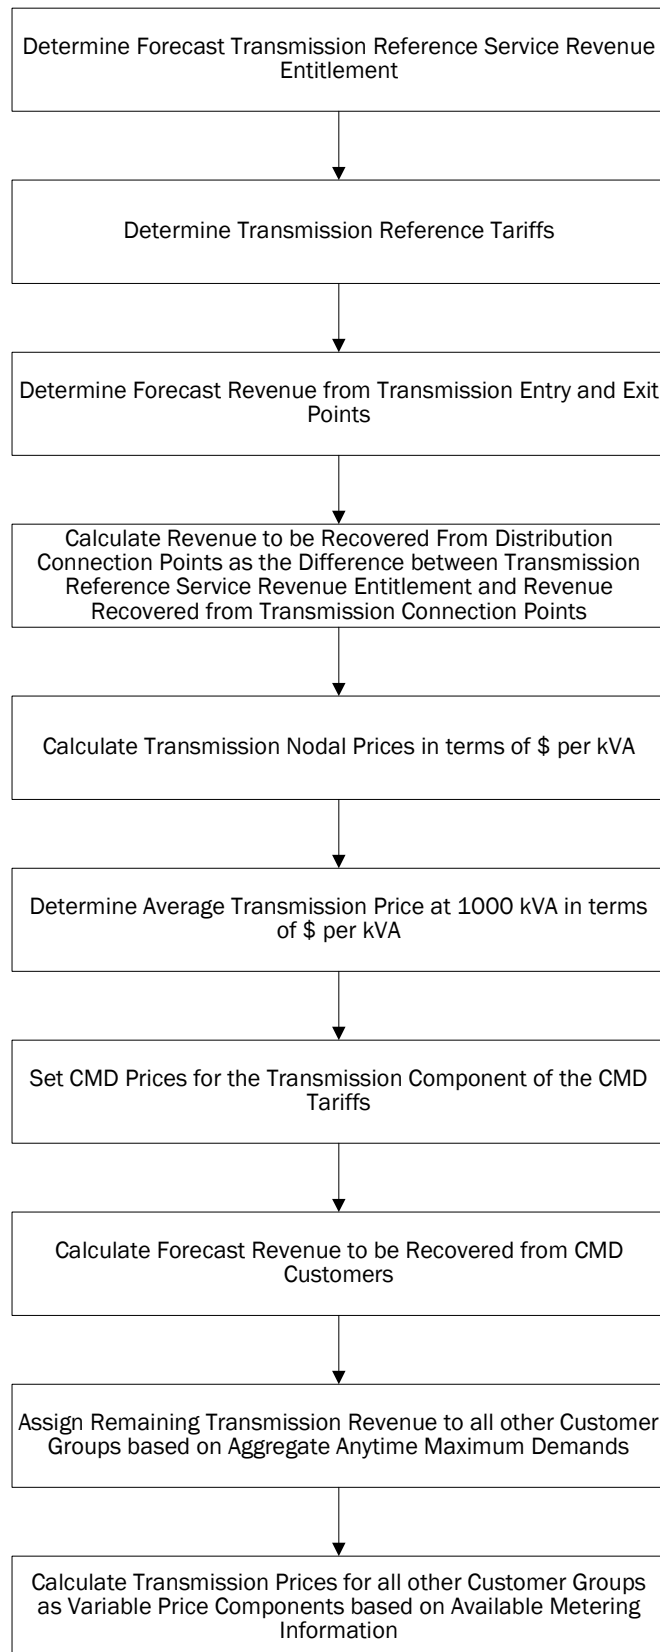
Determine Forecast Transmission Reference Service Revenue Entitlement

Determine Transmission Reference Tariffs

Determine Forecast Revenue from Transmission Entry and Exit Points

Calculate Revenue to be Recovered From Distribution Connection Points as the Difference between Transmission Reference Service Revenue Entitlement and Revenue Recovered from Transmission Connection Points

Calculate Transmission Nodal Prices in terms of \$ per kVA

Determine Average Transmission Price at 1000 kVA in terms of \$ per kVA

Set CMD Prices for the Transmission Component of the CMD Tariffs

Calculate Forecast Revenue to be Recovered from CMD Customers

Assign Remaining Transmission Revenue to all other Customer Groups based on Aggregate Anytime Maximum Demands

Calculate Transmission Prices for all other Customer Groups as Variable Price Components based on Available Metering Information